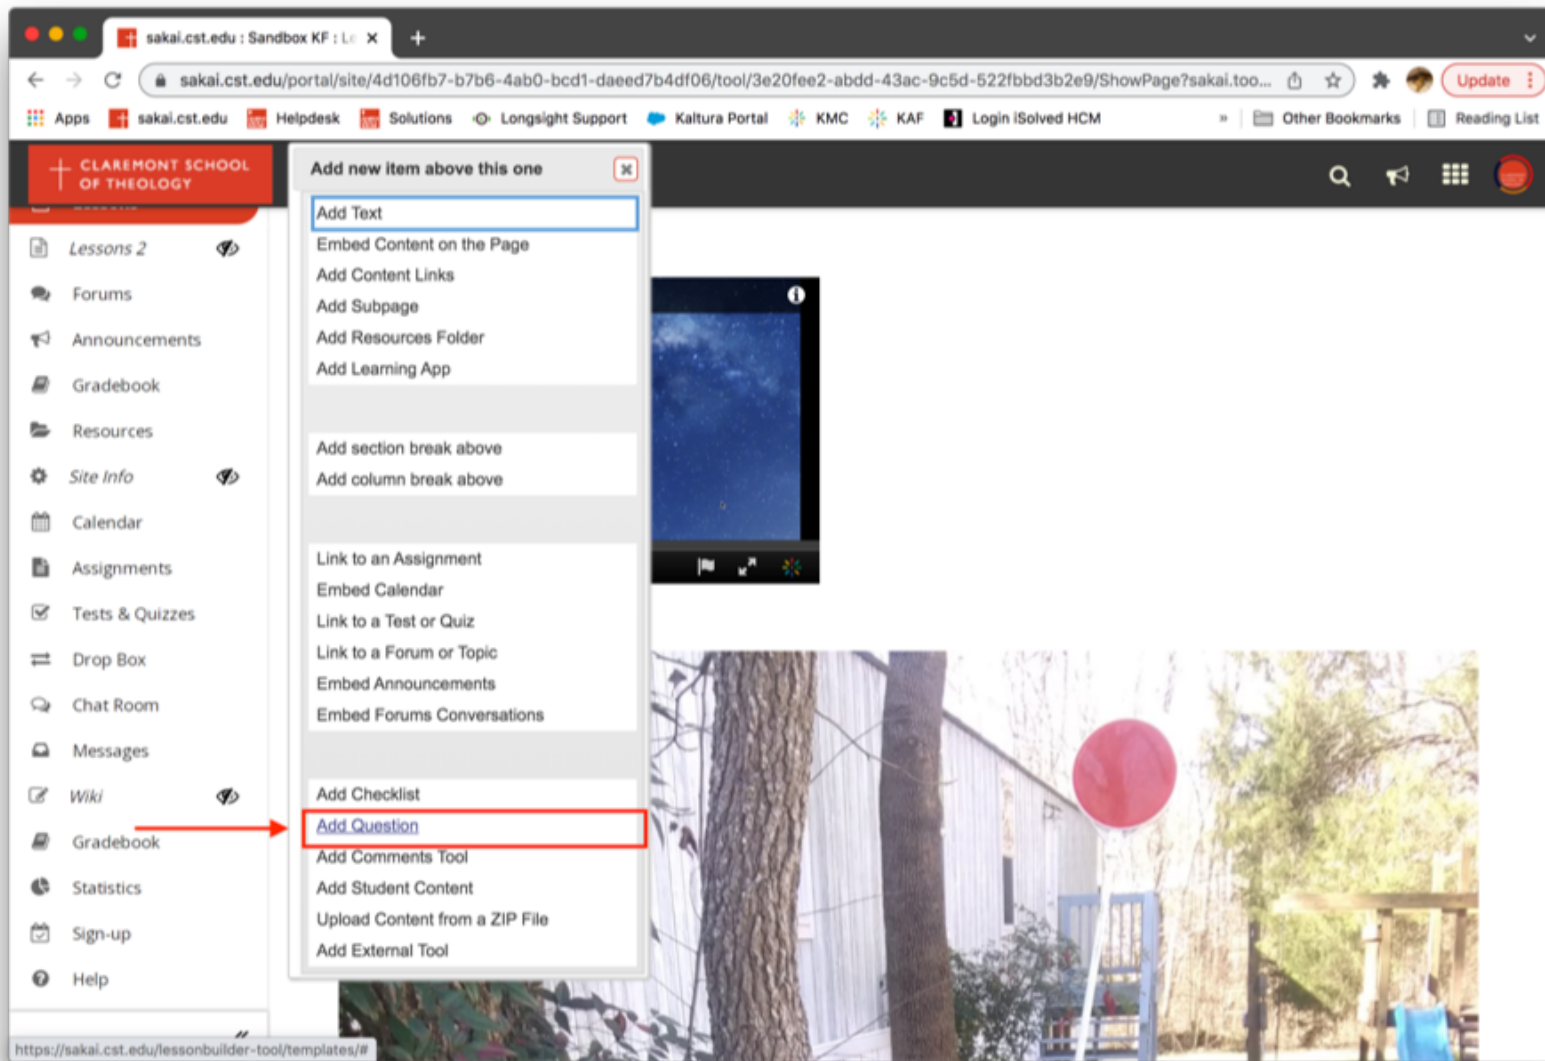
sakai.cst.edu : Sandbox KF : Le ×

sakai.cst.edu/portal/site/4d106fb7-7b76-4ab0-bcd1-daeed7b4df06/tool/3e20fee2-abdd-43ac-9c5d-522fbbd3b2e9/ShowPage?sakai.too...

Update

Apps sakai.cst.edu Helpdesk Solutions Longsight Support Kaltura Portal KMC KAF Login iSolved HCM » Other Bookmarks Reading List

CLAREMONT SCHOOL OF THEOLOGY

Lessons 2
Forums
Announcements
Gradebook
Resources
Site Info
Calendar
Assignments
Tests & Quizzes
Drop Box
Chat Room
Messages
Wiki
Gradebook
Statistics
Sign-up
Help

Add new item above this one

Add Text
Embed Content on the Page
Add Content Links
Add Subpage
Add Resources Folder
Add Learning App

Add section break above
Add column break above

Link to an Assignment
Embed Calendar
Link to a Test or Quiz
Link to a Forum or Topic
Embed Announcements
Embed Forums Conversations

Add Checklist
Add Question
Add Comments Tool
Add Student Content
Upload Content from a ZIP File
Add External Tool

https://sakai.cst.edu/lessonbuilder-tool/templates/#